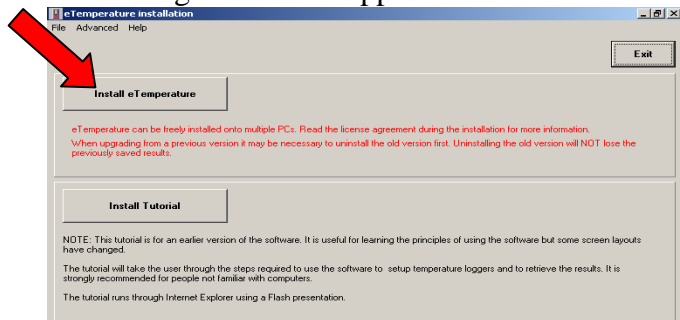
eTemperature installation
File Advanced Help

Exit

Install eTemperature

eTemperature can be freely installed onto multiple PCs. Read the license agreement during the installation for more information.
When upgrading from a previous version it may be necessary to uninstall the old version first. Uninstalling the old version will NOT lose the previously saved results.

Install Tutorial

NOTE: This tutorial is for an earlier version of the software. It is useful for learning the principles of using the software but some screen layouts have changed.

The tutorial will take the user through the steps required to use the software to setup temperature loggers and to retrieve the results. It is strongly recommended for people not familiar with computers.

The tutorial runs through Internet Explorer using a Flash presentation.